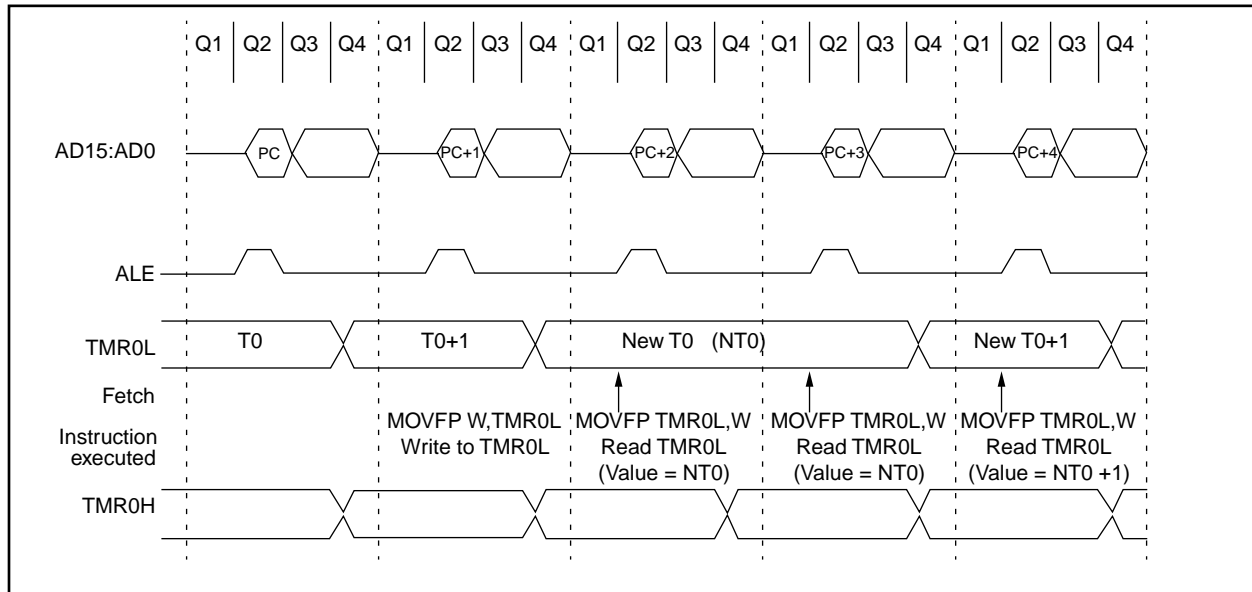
Q1 Q2 Q3 Q4 Q1 Q2 Q3 Q4 Q1 Q2 Q3 Q4 Q1 Q2 Q3 Q4 Q1 Q2 Q3 Q4

AD15:AD0

PC

PC+1

PC+2

PC+3

PC+4

ALE

TMR0L

T0

T0+1

New T0 (NT0)

New T0+1

Fetch

Instruction executed

MOVFP W,TMR0L
Write to TMR0L

MOVFP TMR0L,W
Read TMR0L
(Value = NT0)

MOVFP TMR0L,W
Read TMR0L
(Value = NT0)

MOVFP TMR0L,W
Read TMR0L
(Value = NT0 +1)

TMR0H